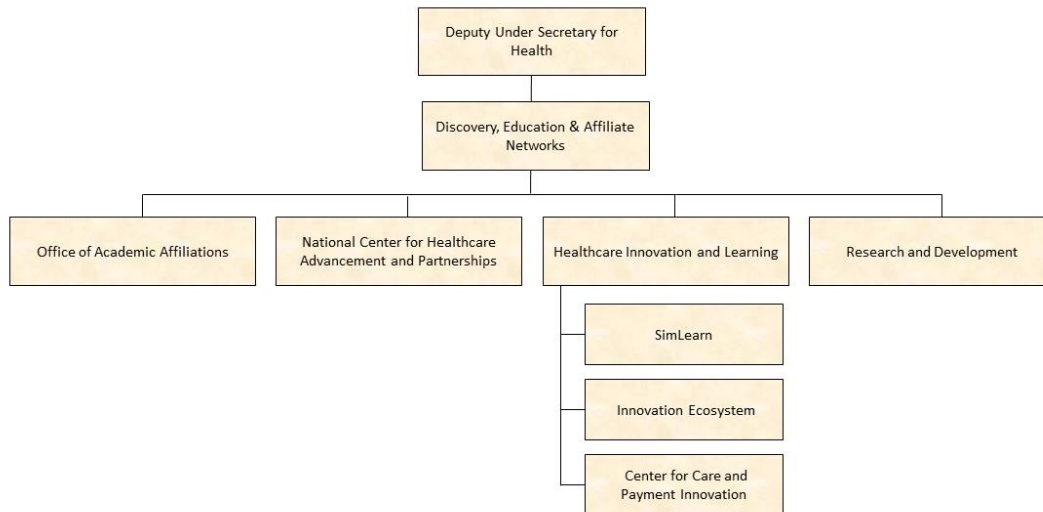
Deputy Under Secretary for Health

Discovery, Education & Affiliate Networks

Office of Academic Affiliations

National Center for Healthcare Advancement and Partnerships

Healthcare Innovation and Learning

Research and Development

SimLearn

Innovation Ecosystem

Center for Care and Payment Innovation